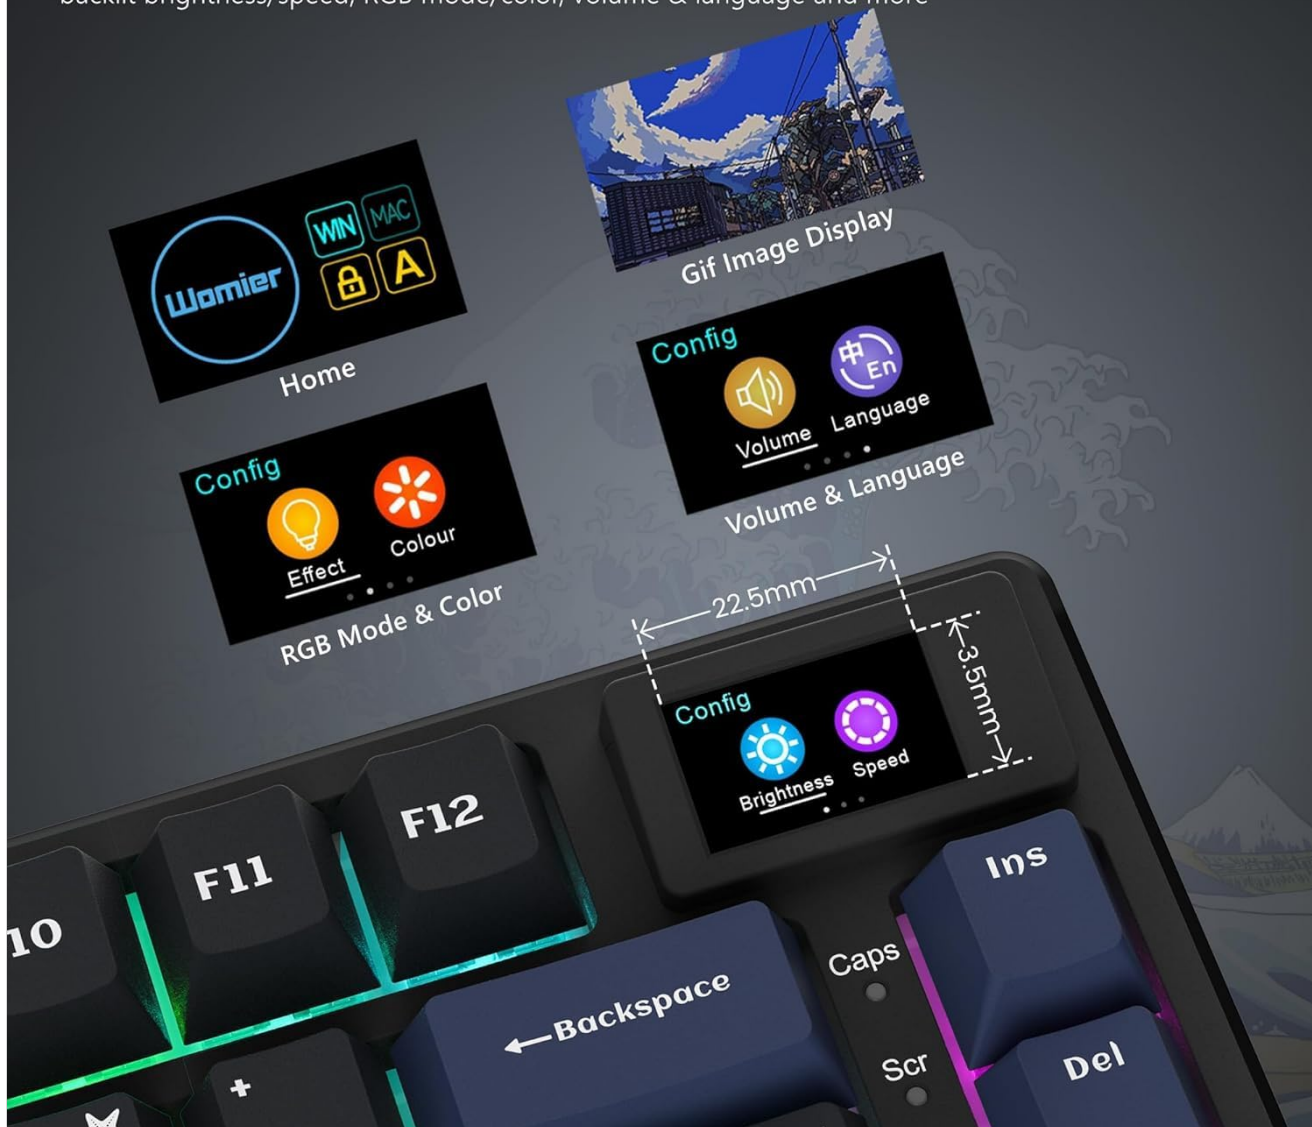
backlit brightness/speed/ RGB mode/color/ volume & language and more

Gif Image Display

Womier
WIN MAC
A
Home

Config
中 En
Volume Language
Volume & Language

Config
Effect Colour
RGB Mode & Color

22.5mm
3.5mm

Config
Brightness Speed

F12
F11
10
Ins
Caps
←Backspace
Scr
Del
+